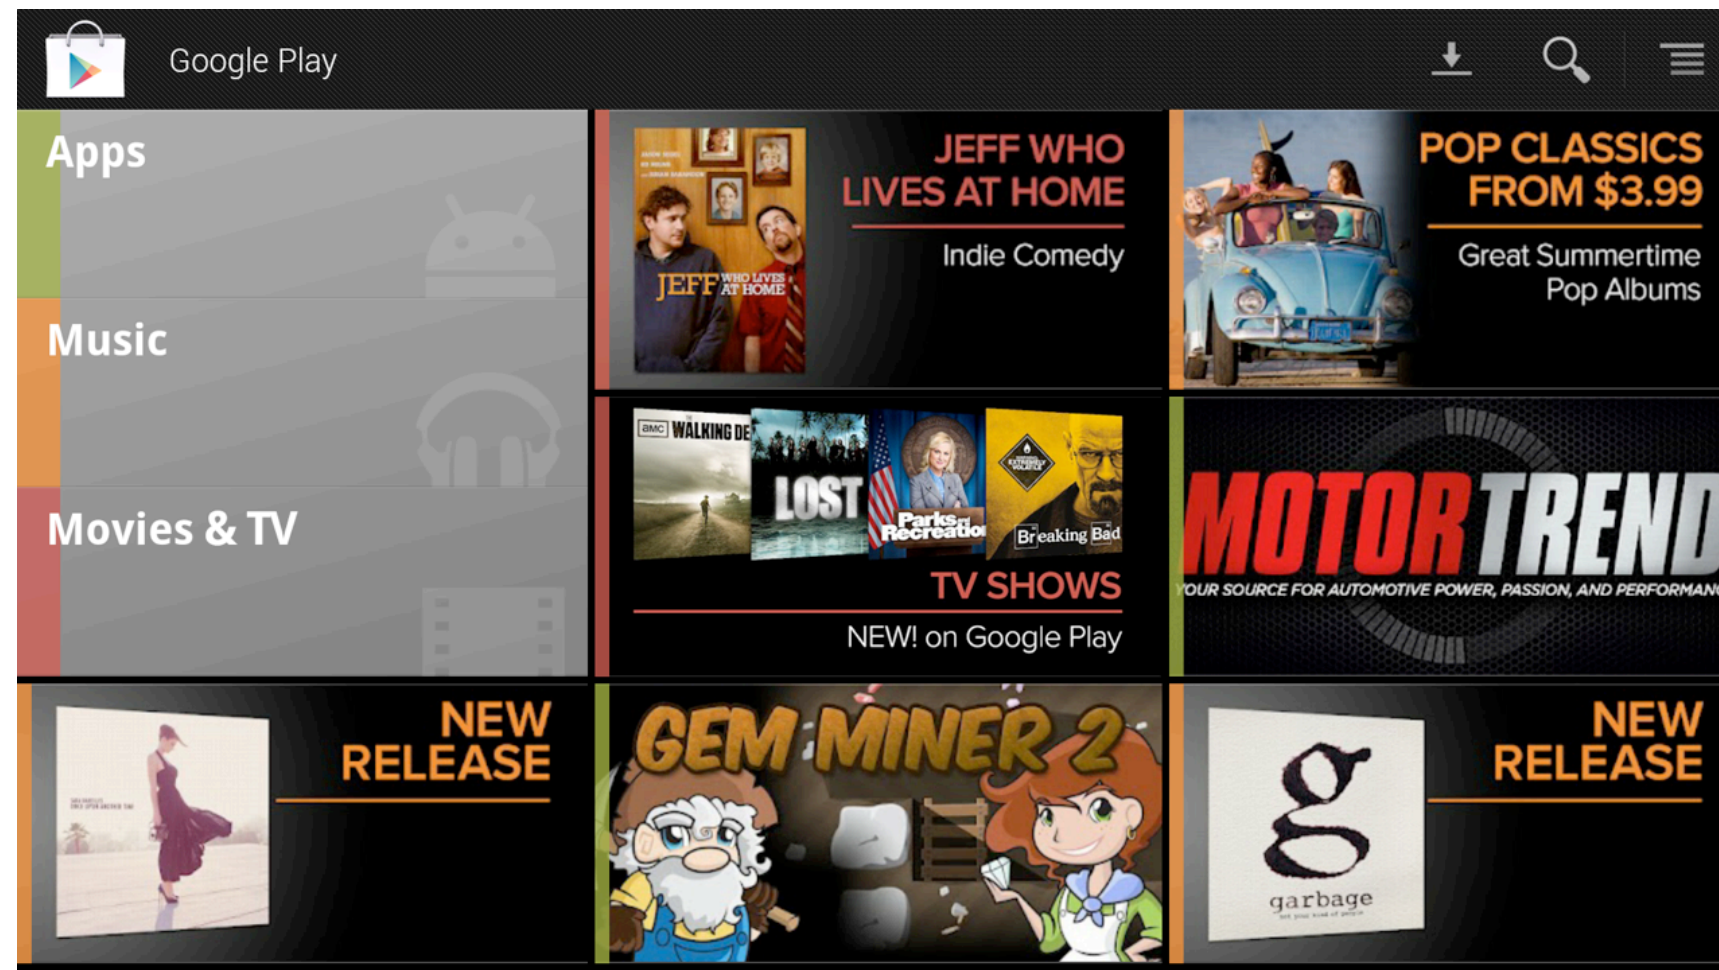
Google Play

Apps

Music

Movies & TV

JEFF WHO LIVES AT HOME

Indie Comedy

JEFF WHO LIVES AT HOME

POP CLASSICS FROM $3.99

Great Summertime Pop Albums

amc WALKING DE

LOST

Parks and Recreation

Breaking Bad

TV SHOWS

NEW! on Google Play

MOTOR TREND

YOUR SOURCE FOR AUTOMOTIVE POWER, PASSION, AND PERFORMAN

NEW RELEASE

GEM MINER 2

NEW RELEASE

g

garbage